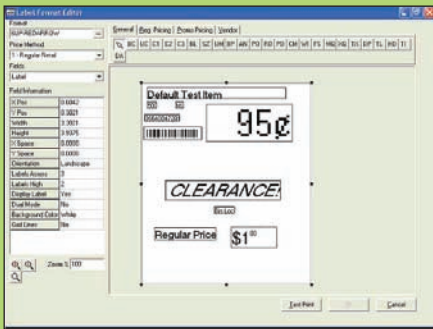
Label Format Editor

Format
SUPIREDHPRGH
Price Method
1 - Regular Retail
Fields
Label
Field Information

| | |
|---|---|
| X Pos | 0.6042 |
| Y Pos | 0.3021 |
| Width | 3.3021 |
| Height | 3.9375 |
| X Space | 0.0000 |
| Y Space | 0.0000 |
| Orientation | Landscape |
| Labels Across | 3 |
| Labels High | 2 |
| Display Label | Yes |
| Dual Mode | No |
| Background Color | White |
| Grid Lines | No |

Zoom % 100

General | Reg. Pricing | Promo Pricing | Vendor

TA | BC | UC | C1 | E2 | C3 | BL | SZ | UM | XP | AN | PG | RD | PD | CM | VF | FS | MG | XG | TG | EP | TL | HD | TI | EA

Default Test Item
000000
|||||||||||||||
95¢
CLEARANCE!
Bin Loc
Regular Price
$1.00

Test Print | OK | Cancel